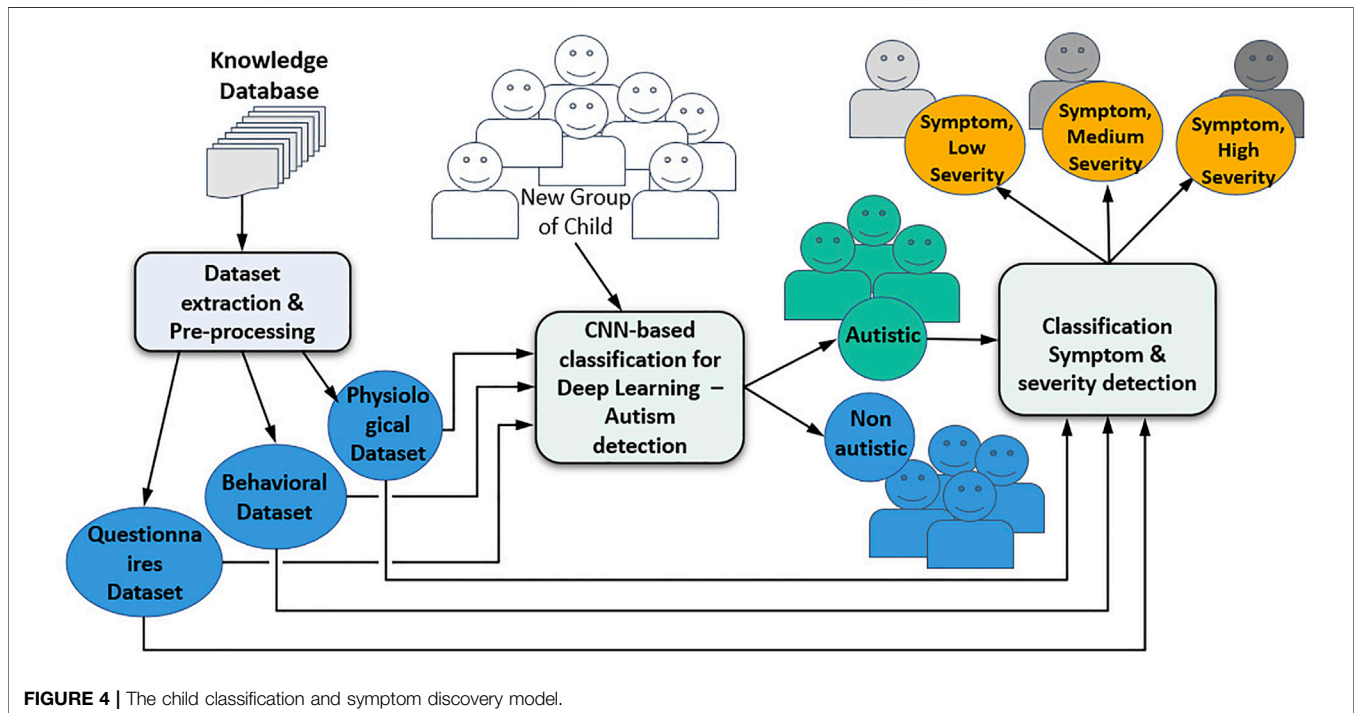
Knowledge Database

New Group of Child

Symptom, Low Severity

Symptom, Medium Severity

Symptom, High Severity

Dataset extraction & Pre-processing

CNN-based classification for Deep Learning – Autism detection

Autistic

Classification Symptom & severity detection

Physiological Dataset

Non autistic

Behavioral Dataset

Questionnaires Dataset

FIGURE 4 | The child classification and symptom discovery model.